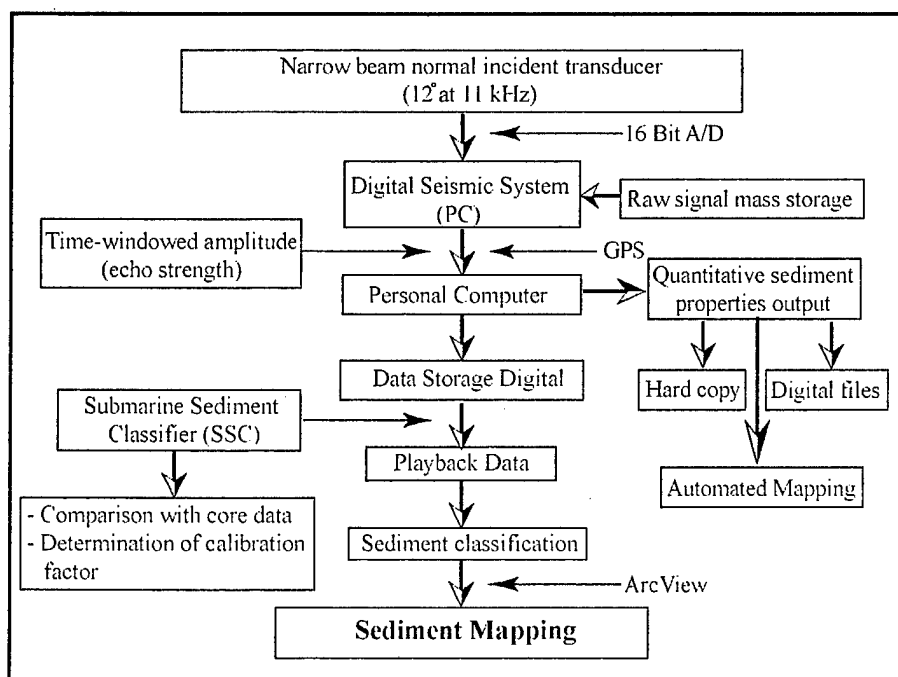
Narrow beam normal incident transducer ($12^{\circ}$ at 11 kHz)

16 Bit A/D

Digital Seismic System (PC)

Raw signal mass storage

Time-windowed amplitude (echo strength)

GPS

Personal Computer

Quantitative sediment properties output

Hard copy

Digital files

Data Storage Digital

Submarine Sediment Classifier (SSC)

Playback Data

Automated Mapping

- Comparison with core data
- Determination of calibration factor

Sediment classification

ArcView

Sediment Mapping